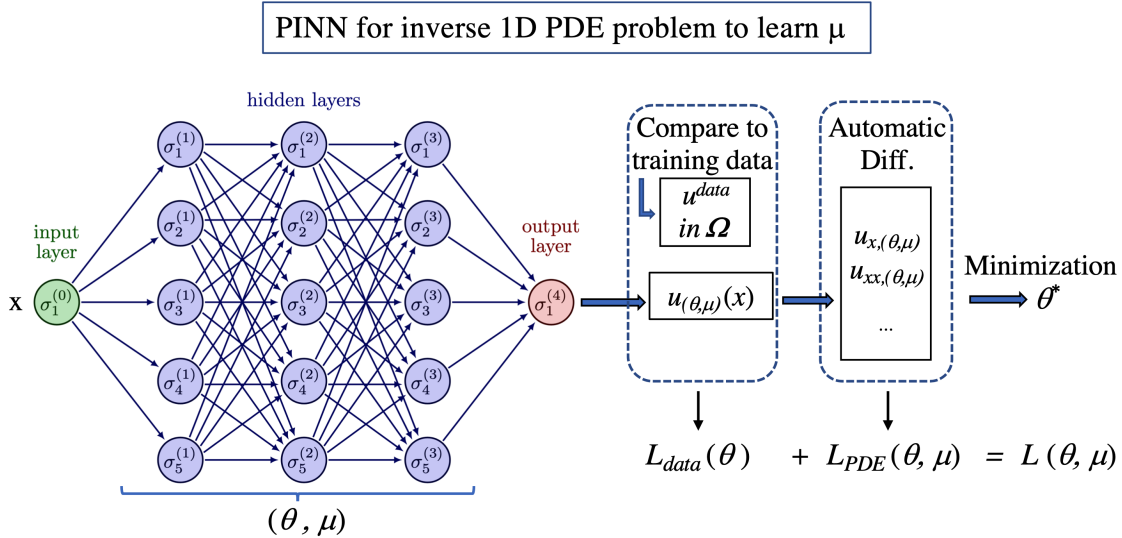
PINN for inverse 1D PDE problem to learn μ

hidden layers

input layer

x $\sigma_1^{(0)}$

$\sigma_1^{(1)}$ $\sigma_2^{(1)}$ $\sigma_3^{(1)}$ $\sigma_4^{(1)}$ $\sigma_5^{(1)}$

$\sigma_1^{(2)}$ $\sigma_2^{(2)}$ $\sigma_3^{(2)}$ $\sigma_4^{(2)}$ $\sigma_5^{(2)}$

$\sigma_1^{(3)}$ $\sigma_2^{(3)}$ $\sigma_3^{(3)}$ $\sigma_4^{(3)}$ $\sigma_5^{(3)}$

output layer

$\sigma_1^{(4)}$

$(\theta, \mu)$

Compare to training data

$u^{data}$ $in\ \Omega$

$u_{(\theta,\mu)}(x)$

Automatic Diff.

$u_{x,(\theta,\mu)}$
$u_{xx,(\theta,\mu)}$
...

Minimization $\theta^*$

$L_{data}(\theta) + L_{PDE}(\theta, \mu) = L(\theta, \mu)$